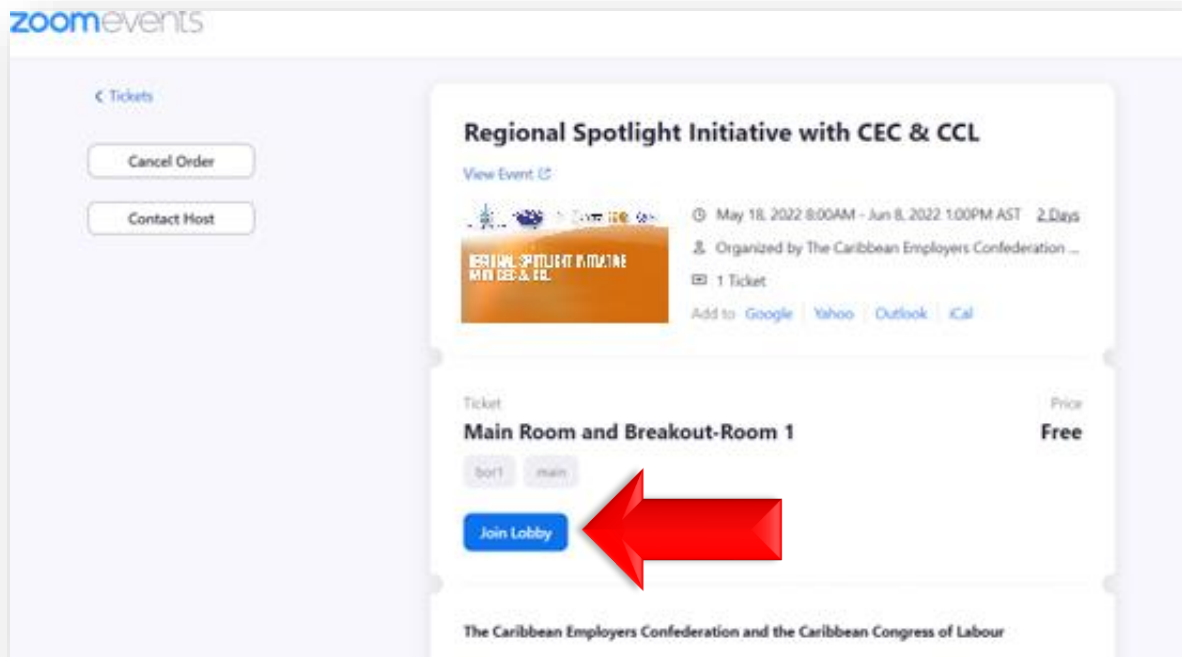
zoomevents

< Tickets

Cancel Order

Contact Host

Regional Spotlight Initiative with CEC & CCL

View Event

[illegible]

REGIONAL SPOTLIGHT INITIATIVE WITH CEC & CCL

May 18, 2022 8:00AM - Jun 8, 2022 1:00PM AST 2 Days

Organized by The Caribbean Employers Confederation ...

1 Ticket

Add to Google | Yahoo | Outlook | iCal

Ticket

Main Room and Breakout-Room 1

Price

Free

bor1 main

Join Lobby

The Caribbean Employers Confederation and the Caribbean Congress of Labour